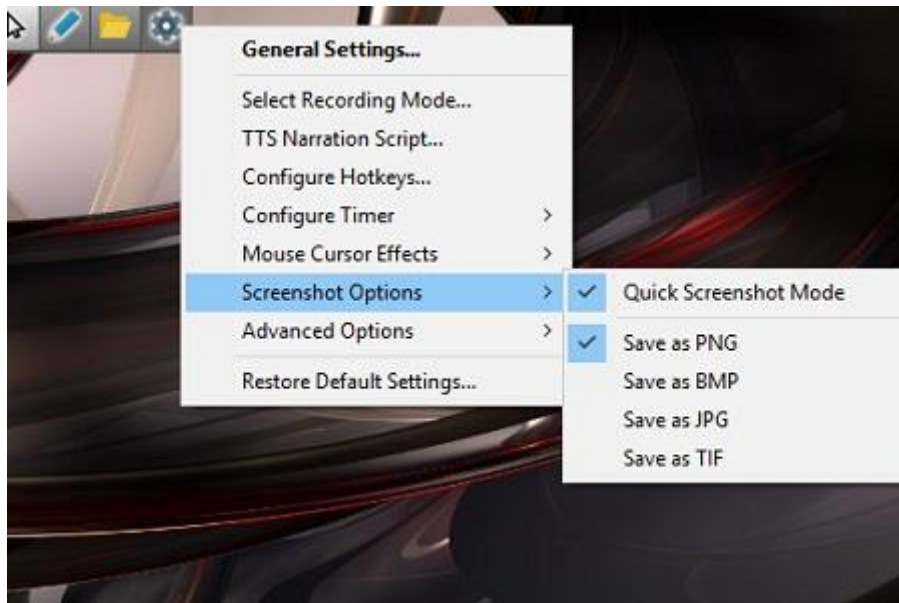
General Settings...

Select Recording Mode...
TTS Narration Script...
Configure Hotkeys...
Configure Timer >
Mouse Cursor Effects >
Screenshot Options >
Advanced Options >

Restore Default Settings...

✓ Quick Screenshot Mode

✓ Save as PNG
Save as BMP
Save as JPG
Save as TIF